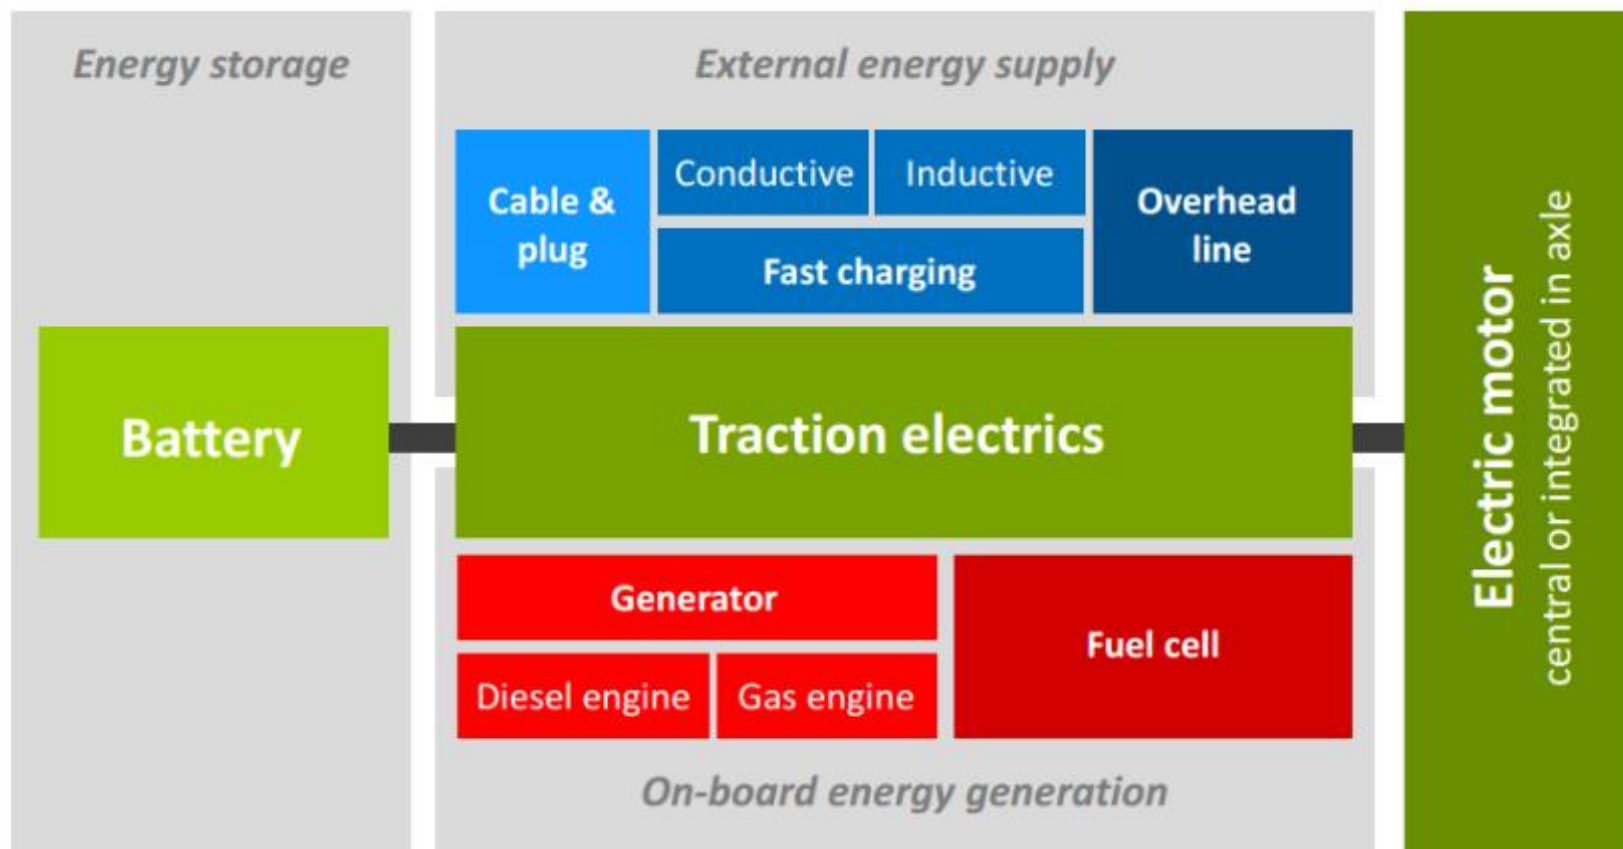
Energy storage

Battery

External energy supply

Cable & plug

Conductive

Inductive

Fast charging

Overhead line

Traction electrics

Generator

Diesel engine

Gas engine

Fuel cell

On-board energy generation

Electric motor
central or integrated in axle